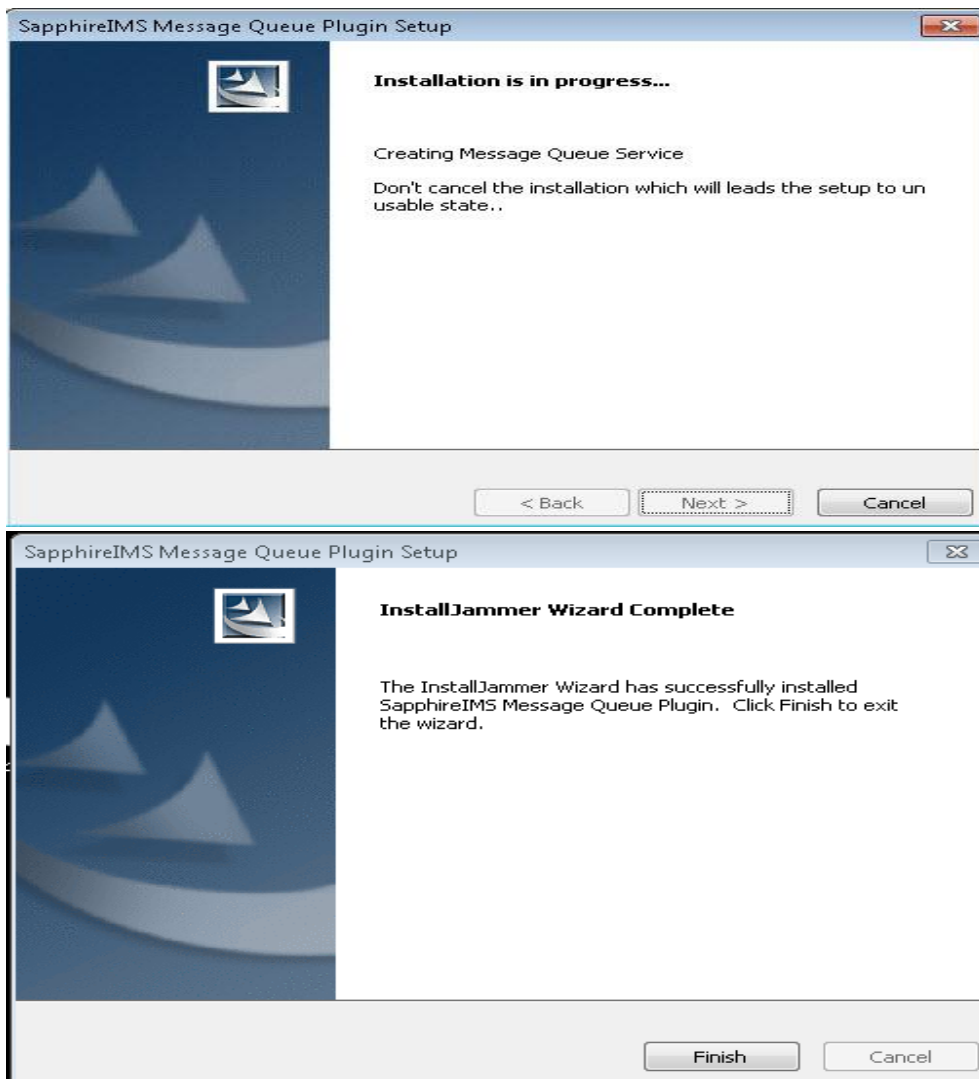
SapphireIMS Message Queue Plugin Setup

Installation is in progress...

Creating Message Queue Service

Don't cancel the installation which will leads the setup to un usable state..

< Back
Next >
Cancel

SapphireIMS Message Queue Plugin Setup

InstallJammer Wizard Complete

The InstallJammer Wizard has successfully installed SapphireIMS Message Queue Plugin.  Click Finish to exit the wizard.

Finish
Cancel